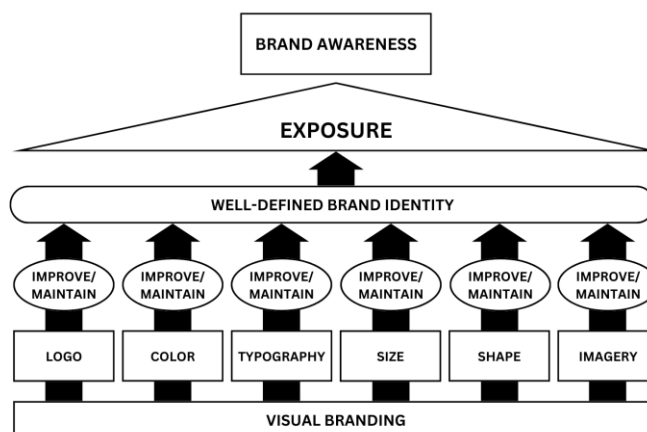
BRAND AWARENESS

EXPOSURE

WELL-DEFINED BRAND IDENTITY

IMPROVE/ MAINTAIN

IMPROVE/ MAINTAIN

IMPROVE/ MAINTAIN

IMPROVE/ MAINTAIN

IMPROVE/ MAINTAIN

IMPROVE/ MAINTAIN

LOGO

COLOR

TYPOGRAPHY

SIZE

SHAPE

IMAGERY

VISUAL BRANDING